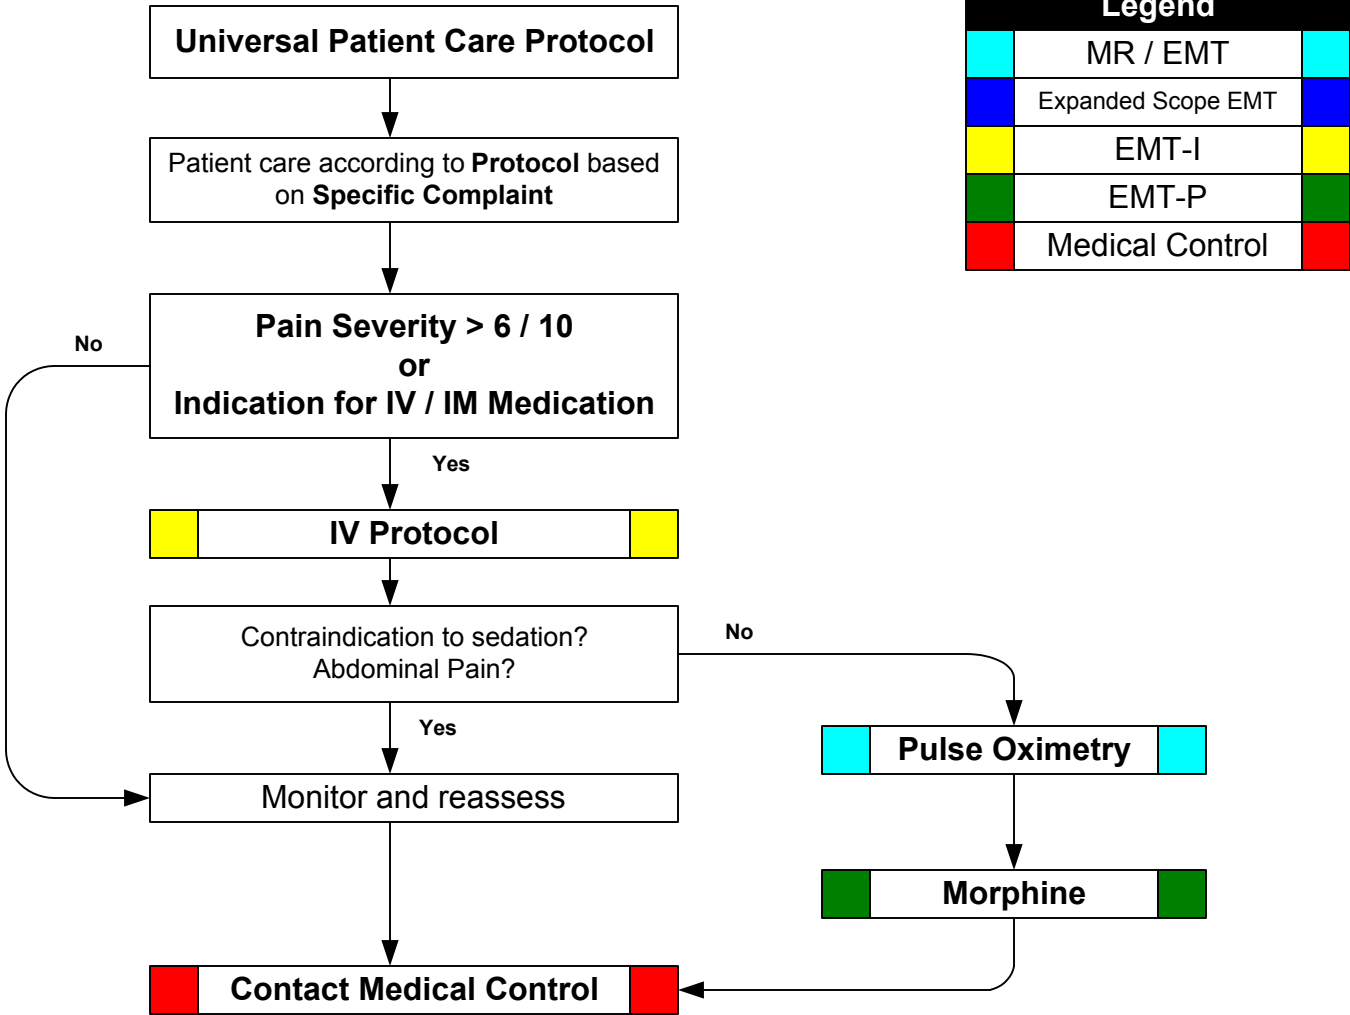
Universal Patient Care Protocol

Patient care according to **Protocol** based on **Specific Complaint**

Pain Severity > 6 / 10
or
Indication for IV / IM Medication

No

Yes

IV Protocol

Contraindication to sedation?
Abdominal Pain?

No

Yes

Monitor and reassess

Pulse Oximetry

Morphine

Contact Medical Control

Legend

| Legend |
|---|
| MR / EMT |
| Expanded Scope EMT |
| EMT-I |
| EMT-P |
| Medical Control |